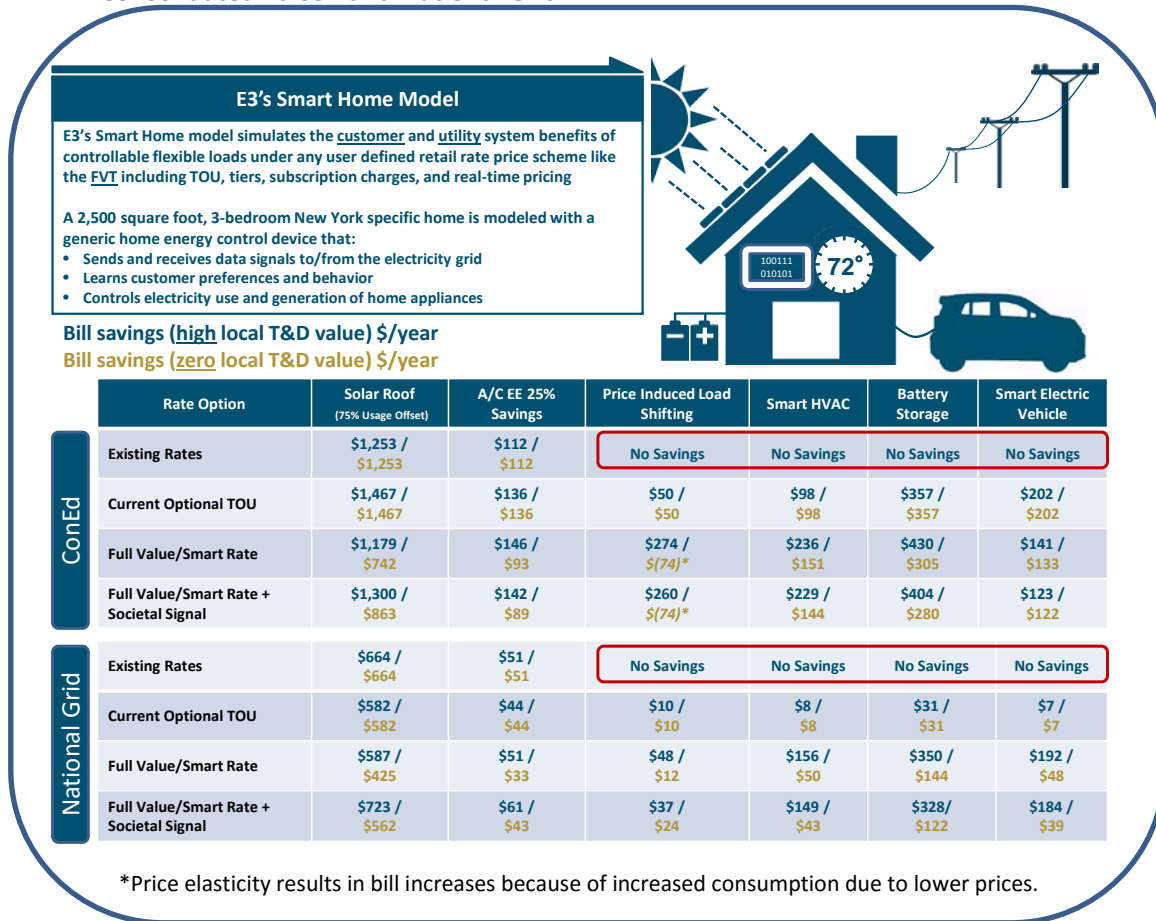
E3's Smart Home Model

E3's Smart Home model simulates the customer and utility system benefits of controllable flexible loads under any user defined retail rate price scheme like the FVT including TOU, tiers, subscription charges, and real-time pricing

A 2,500 square foot, 3-bedroom New York specific home is modeled with a generic home energy control device that:
- Sends and receives data signals to/from the electricity grid
- Learns customer preferences and behavior
- Controls electricity use and generation of home appliances

100111
010101
72°

Bill savings (high local T&D value) $/year
Bill savings (zero local T&D value) $/year

| | Rate Option | Solar Roof (75% Usage Offset) | A/C EE 25% Savings | Price Induced Load Shifting | Smart HVAC | Battery Storage | Smart Electric Vehicle |
|---|---|---|---|---|---|---|---|
| ConEd | Existing Rates | \$1,253 / \$1,253 | \$112 / \$112 | No Savings | No Savings | No Savings | No Savings |
| | Current Optional TOU | \$1,467 / \$1,467 | \$136 / \$136 | \$50 / \$50 | \$98 / \$98 | \$357 / \$357 | \$202 / \$202 |
| | Full Value/Smart Rate | \$1,179 / \$742 | \$146 / \$93 | \$274 / \$(74)* | \$236 / \$151 | \$430 / \$305 | \$141 / \$133 |
| | Full Value/Smart Rate + Societal Signal | \$1,300 / \$863 | \$142 / \$89 | \$260 / \$(74)* | \$229 / \$144 | \$404 / \$280 | \$123 / \$122 |
| National Grid | Existing Rates | \$664 / \$664 | \$51 / \$51 | No Savings | No Savings | No Savings | No Savings |
| | Current Optional TOU | \$582 / \$582 | \$44 / \$44 | \$10 / \$10 | \$8 / \$8 | \$31 / \$31 | \$7 / \$7 |
| | Full Value/Smart Rate | \$587 / \$425 | \$51 / \$33 | \$48 / \$12 | \$156 / \$50 | \$350 / \$144 | \$192 / \$48 |
| | Full Value/Smart Rate + Societal Signal | \$723 / \$562 | \$61 / \$43 | \$37 / \$24 | \$149 / \$43 | \$328/ \$122 | \$184 / \$39 |

*Price elasticity results in bill increases because of increased consumption due to lower prices.